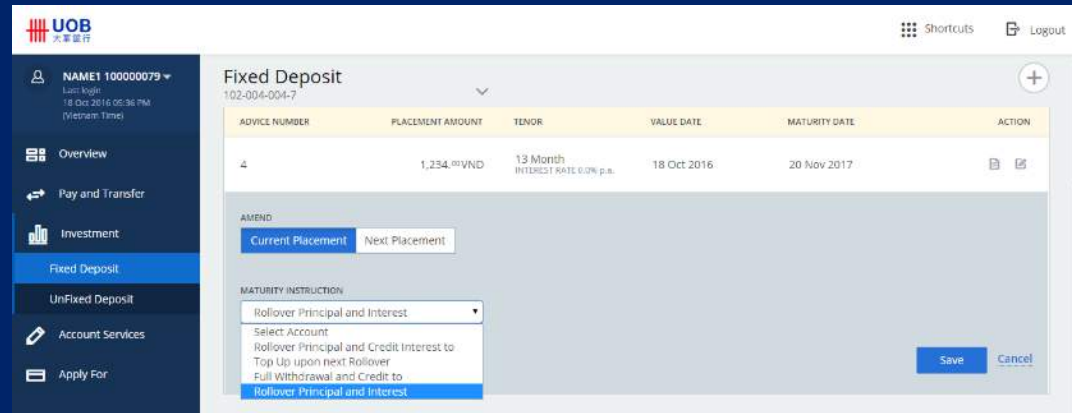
UOB
大華銀行

Shortcuts
Logout

NAME1 100000079
Last login
18 Oct 2016 05:36 PM
(Vietnam Time)

Overview
Pay and Transfer
Investment
Fixed Deposit
UnFixed Deposit
Account Services
Apply For

Fixed Deposit
102-004-004-7

| ADVICE NUMBER | PLACEMENT AMOUNT | TENOR | VALUE DATE | MATURITY DATE | ACTION |
|---|---|---|---|---|---|
| 4 | 1,234.$^{00}$VND | 13 Month INTEREST RATE 0.0% p.a. | 18 Oct 2016 | 20 Nov 2017 | |

AMEND
Current Placement
Next Placement

MATURITY INSTRUCTION
Rollover Principal and Interest
Select Account
Rollover Principal and Credit Interest to
Top Up upon next Rollover
Full Withdrawal and Credit to
Rollover Principal and Interest

Save
Cancel